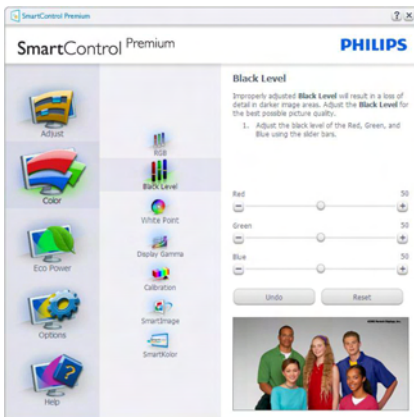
SmartControl Premium

?|x

SmartControl Premium

PHILIPS

Adjust

Color

Eco Power

Options

Help

RGB

Black Level

White Point

Display Gamma

Calibration

SmartImage

SmartKolor

Black Level

Improperly adjusted Black Level will result in a loss of detail in darker image areas. Adjust the Black Level for the best possible picture quality.

1. Adjust the black level of the Red, Green, and Blue using the slider bars.

Red 50

Green 50

Blue 50

Undo

Reset

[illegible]